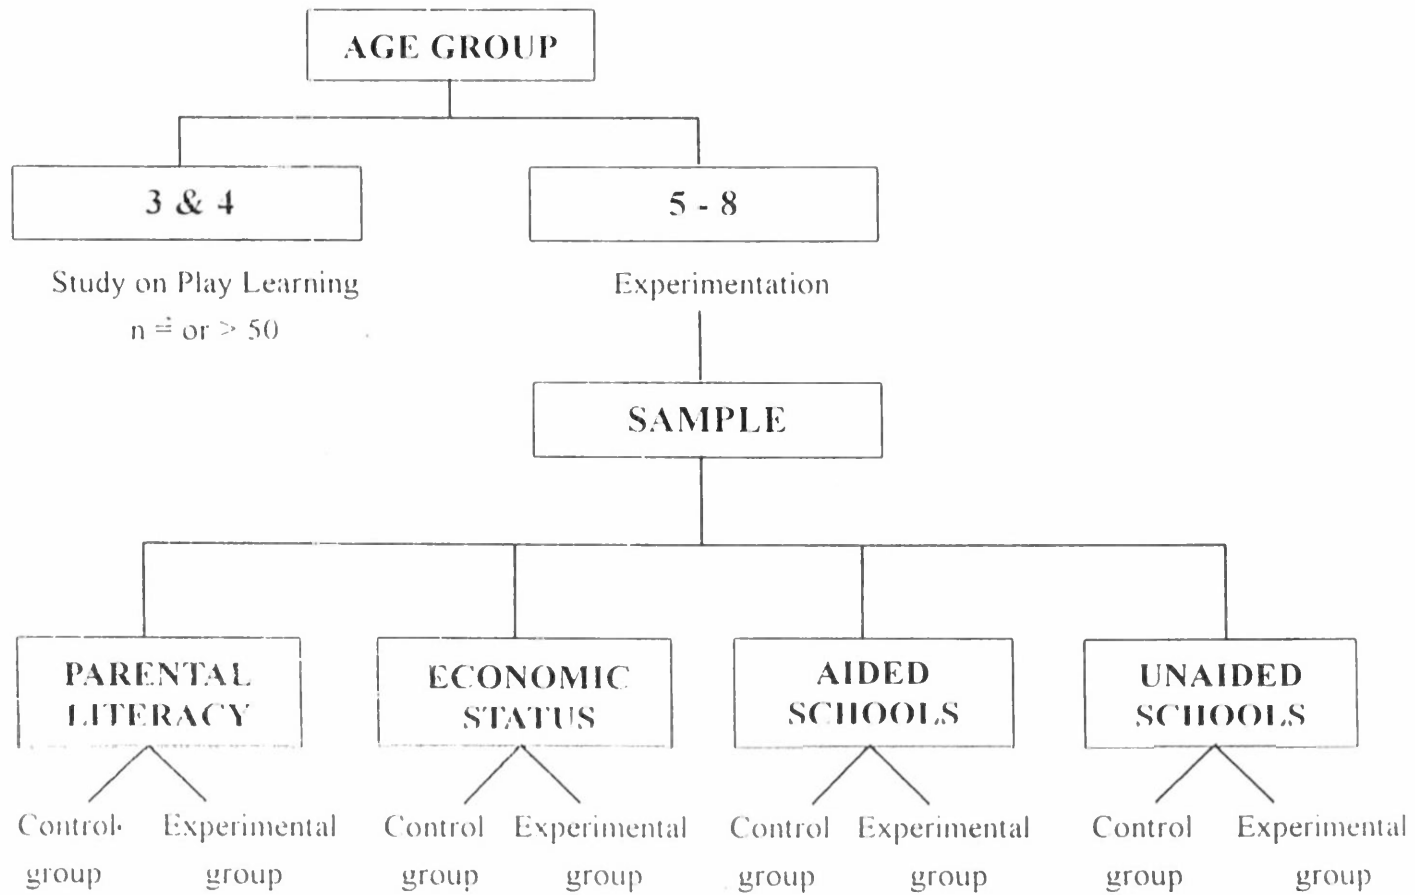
AGE GROUP

3 & 4

Study on Play Learning
n = or > 50

5 - 8

Experimentation

SAMPLE

PARENTAL LITERACY

Control group

Experimental group

ECONOMIC STATUS

Control group

Experimental group

AIDED SCHOOLS

Control group

Experimental group

UNAIDED SCHOOLS

Control group

Experimental group